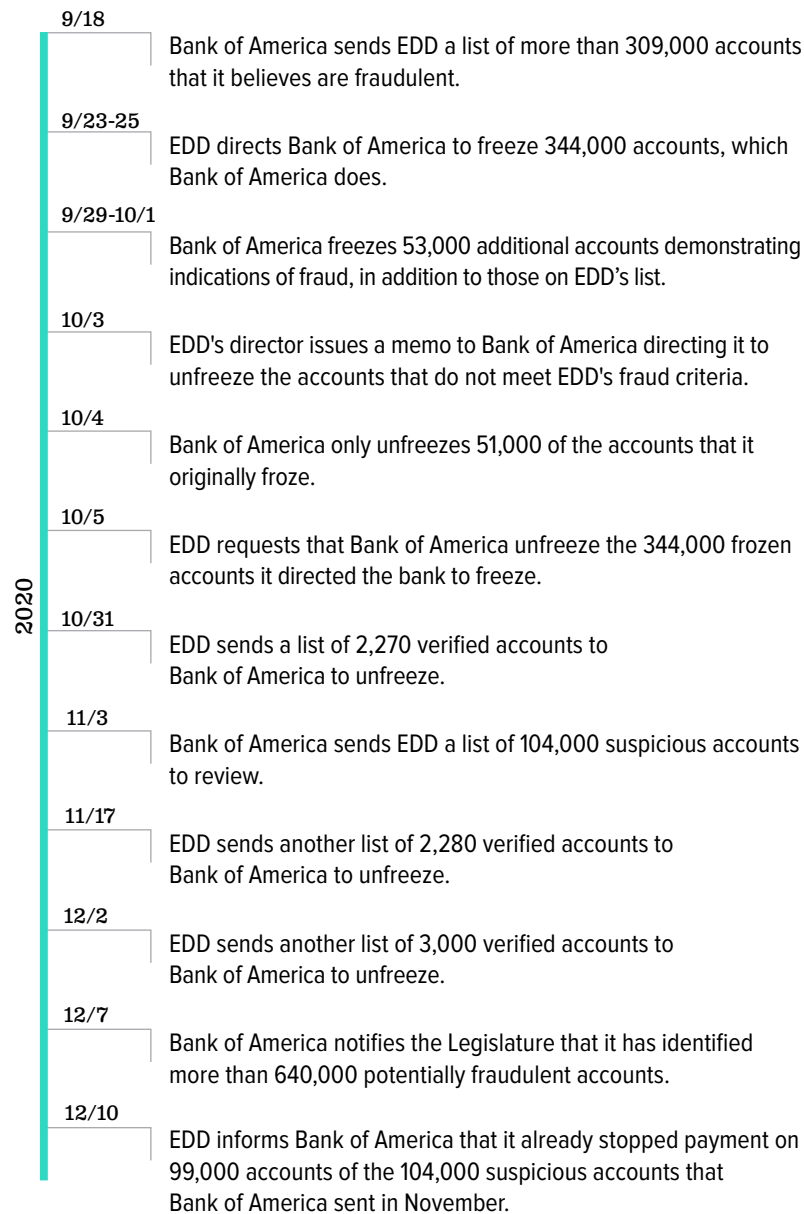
2020

9/18

Bank of America sends EDD a list of more than 309,000 accounts that it believes are fraudulent.

9/23-25

EDD directs Bank of America to freeze 344,000 accounts, which Bank of America does.

9/29-10/1

Bank of America freezes 53,000 additional accounts demonstrating indications of fraud, in addition to those on EDD's list.

10/3

EDD's director issues a memo to Bank of America directing it to unfreeze the accounts that do not meet EDD's fraud criteria.

10/4

Bank of America only unfreezes 51,000 of the accounts that it originally froze.

10/5

EDD requests that Bank of America unfreeze the 344,000 frozen accounts it directed the bank to freeze.

10/31

EDD sends a list of 2,270 verified accounts to Bank of America to unfreeze.

11/3

Bank of America sends EDD a list of 104,000 suspicious accounts to review.

11/17

EDD sends another list of 2,280 verified accounts to Bank of America to unfreeze.

12/2

EDD sends another list of 3,000 verified accounts to Bank of America to unfreeze.

12/7

Bank of America notifies the Legislature that it has identified more than 640,000 potentially fraudulent accounts.

12/10

EDD informs Bank of America that it already stopped payment on 99,000 accounts of the 104,000 suspicious accounts that Bank of America sent in November.